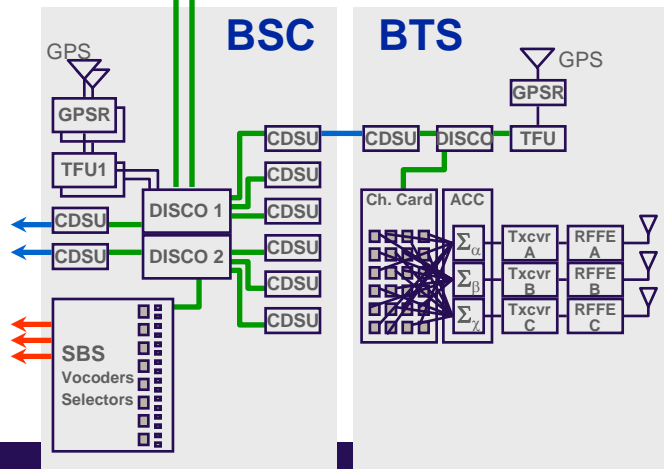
BSC

BTS

GPS

GPSR

TFU1

CDSU

CDSU

DISCO 1

DISCO 2

CDSU

CDSU

CDSU

CDSU

CDSU

CDSU

SBS
Vocoders
Selectors

CDSU

DISCO

TFU

GPSR

GPS

Ch. Card

ACC

$\Sigma_\alpha$

$\Sigma_\beta$

$\Sigma_\chi$

Txcvr A

Txcvr B

Txcvr C

RFFE A

RFFE B

RFFE C